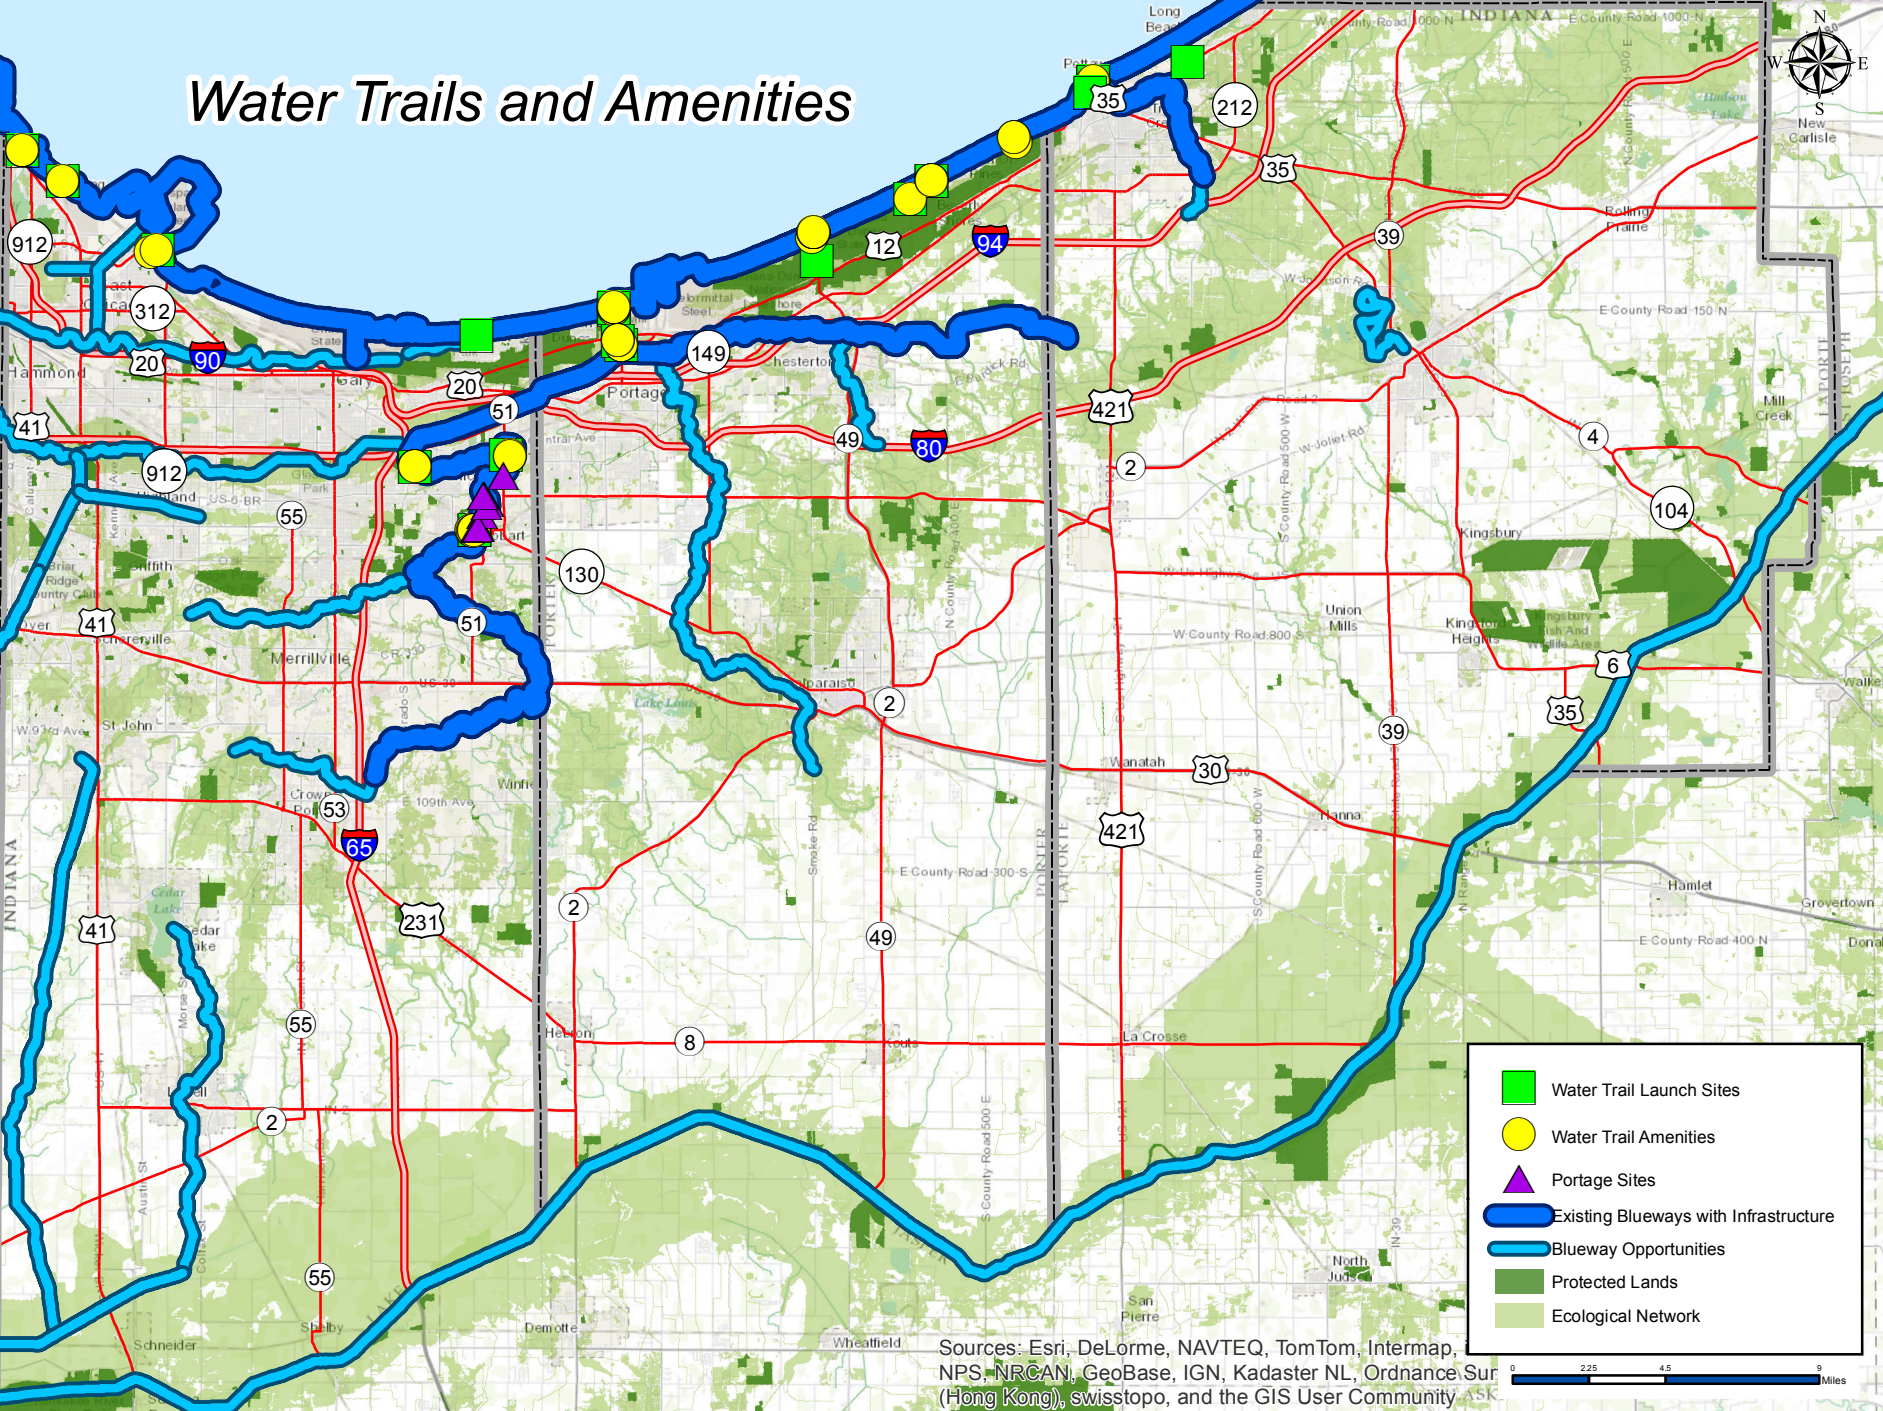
Water Trails and Amenities

N
S
E
W

INDIANA

912
312
20
90
41
912
55
41
20
51
149
12
94
35
212
35
39
421
49
80
2
4
104
130
51
2
6
35
39
30
421
53
65
231
41
55
2
49
8
2
55
55

Hammond
Gary
Portage
Chesterton
Merrillville
St John
Crown Point
Valparaiso
Union Mills
Kingsbury
Kingsford Heights
Wanatah
Hanna
Hamlet
La Crosse
Hebron
Kouts
Demotte
Wheatfield
Schneider
Shelby
San Pierre
North Judson
Mill Creek
New Carlisle
Rolling Prairie
Long Beach
Griffith
Highland
Schererville
Winfield
Cedar Lake
Groovertown
E County Road 1000 N
W County Road 1000 N
E County Road 150 N
W County Road 800 S
E County Road 300 S
E County Road 400 N
E 109th Ave
W 93rd Ave
US 6 BR
Smoke Rd
PORTER
LAPORTE
PORTER
LAKE

Water Trail Launch Sites
Water Trail Amenities
Portage Sites
Existing Blueways with Infrastructure
Blueway Opportunities
Protected Lands
Ecological Network

Sources: Esri, DeLorme, NAVTEQ, TomTom, Intermap, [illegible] NPS, NRCAN, GeoBase, IGN, Kadaster NL, Ordnance Sur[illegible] (Hong Kong), swisstopo, and the GIS User Community

0
2.25
4.5
9
Miles